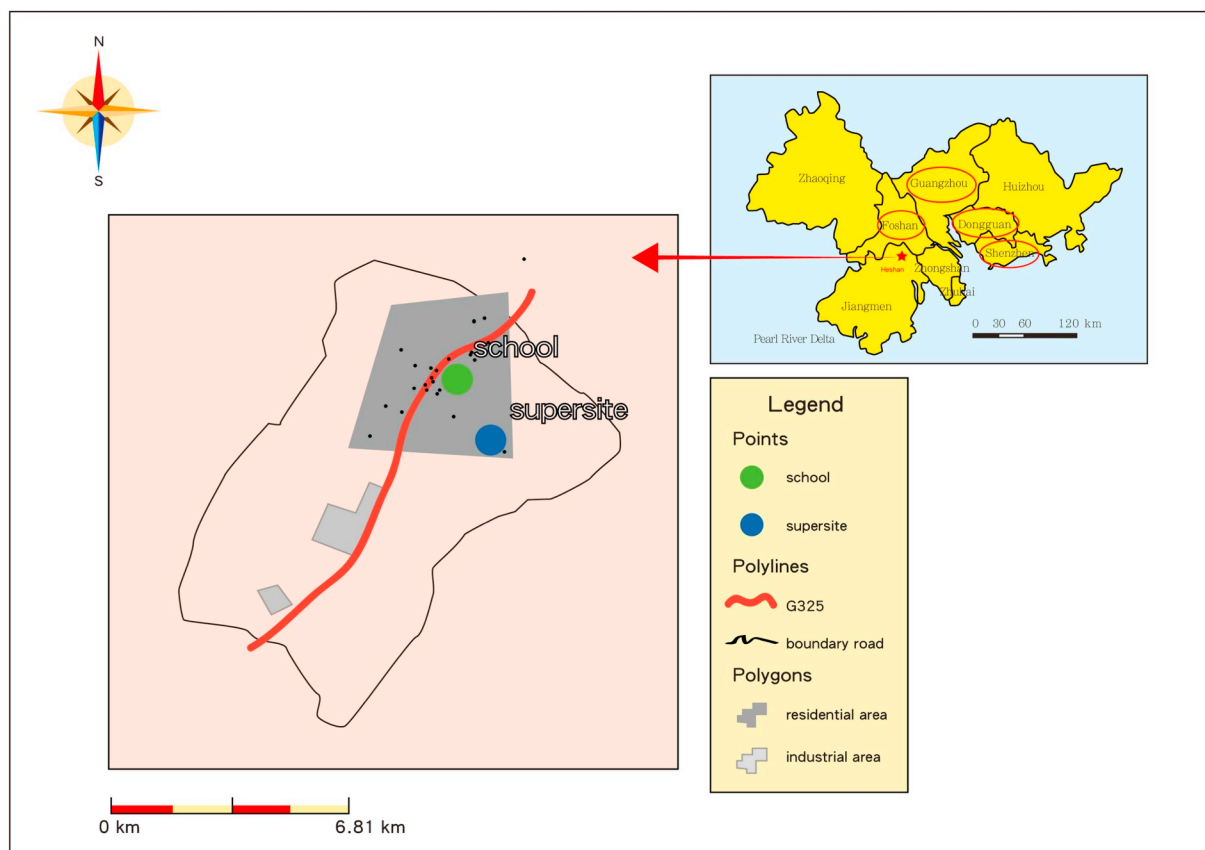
N
S

school
supersite

Zhaoqing
Guangzhou
Huizhou
Foshan
Dongguan
Heshan
Zhongshan
Shenzhen
Zhuhai
Jiangmen
0 30 60 120 km
Pearl River Delta

Legend
Points
school
supersite
Polylines
G325
boundary road
Polygons
residential area
industrial area

0 km
6.81 km